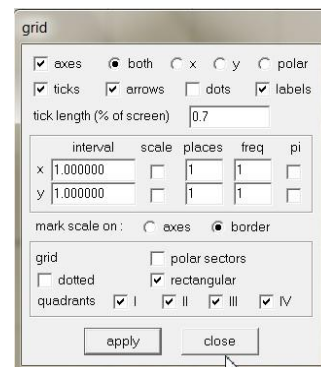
grid

axes both x y polar

ticks arrows dots labels

tick length (% of screen) 0.7

| | interval | scale | places | freq | pi |
|---|---|---|---|---|---|
| x | 1.000000 | | 1 | 1 | |
| y | 1.000000 | | 1 | 1 | |

mark scale on : axes border

grid polar sectors

dotted rectangular

quadrants I II III IV

apply close